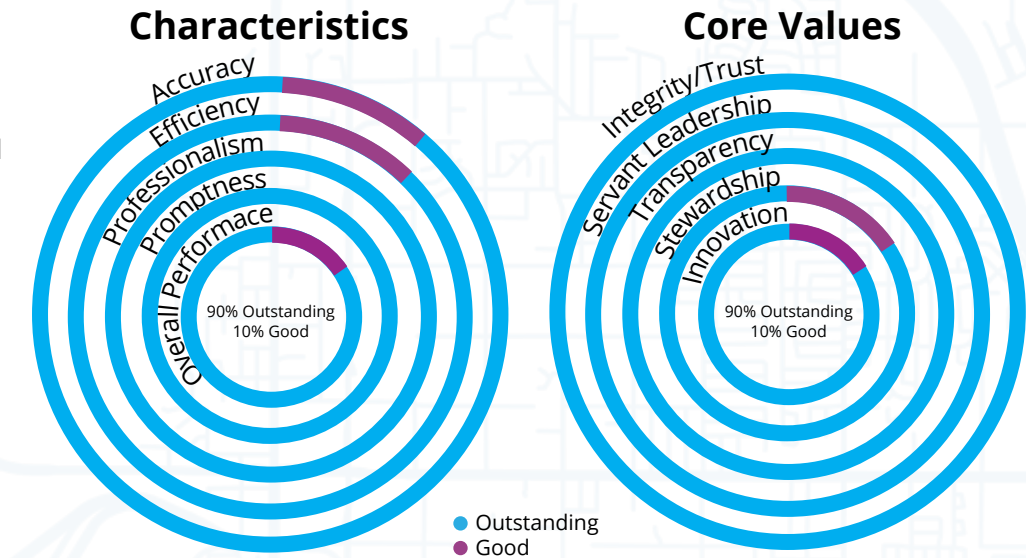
Characteristics

Accuracy
Efficiency
Professionalism
Promptness
Overall Performace

90% Outstanding
10% Good

Core Values

Integrity/Trust
Servant Leadership
Transparency
Stewardship
Innovation

90% Outstanding
10% Good

Outstanding
Good